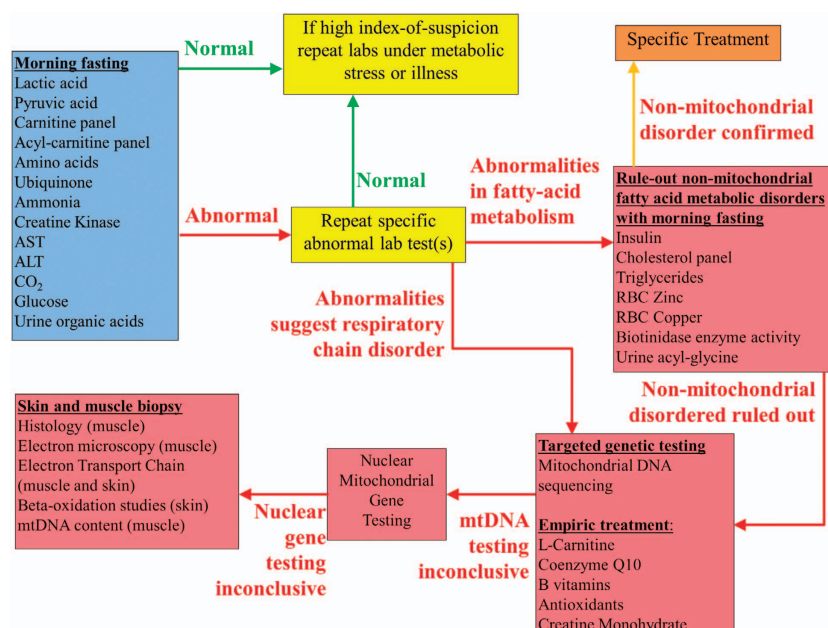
Morning fasting
Lactic acid
Pyruvic acid
Carnitine panel
Acyl-carnitine panel
Amino acids
Ubiquinone
Ammonia
Creatine Kinase
AST
ALT
$CO_2$
Glucose
Urine organic acids

Normal

If high index-of-suspicion repeat labs under metabolic stress or illness

Normal

Abnormal

Repeat specific abnormal lab test(s)

Abnormalities in fatty-acid metabolism

Specific Treatment

Non-mitochondrial disorder confirmed

Rule-out non-mitochondrial fatty acid metabolic disorders with morning fasting
Insulin
Cholesterol panel
Triglycerides
RBC Zinc
RBC Copper
Biotinidase enzyme activity
Urine acyl-glycine

Abnormalities suggest respiratory chain disorder

Non-mitochondrial disordered ruled out

Skin and muscle biopsy
Histology (muscle)
Electron microscopy (muscle)
Electron Transport Chain (muscle and skin)
Beta-oxidation studies (skin)
mtDNA content (muscle)

Nuclear gene testing inconclusive

Nuclear Mitochondrial Gene Testing

mtDNA testing inconclusive

Targeted genetic testing
Mitochondrial DNA sequencing

Empiric treatment:
L-Carnitine
Coenzyme Q10
B vitamins
Antioxidants
Creatine Monohydrate